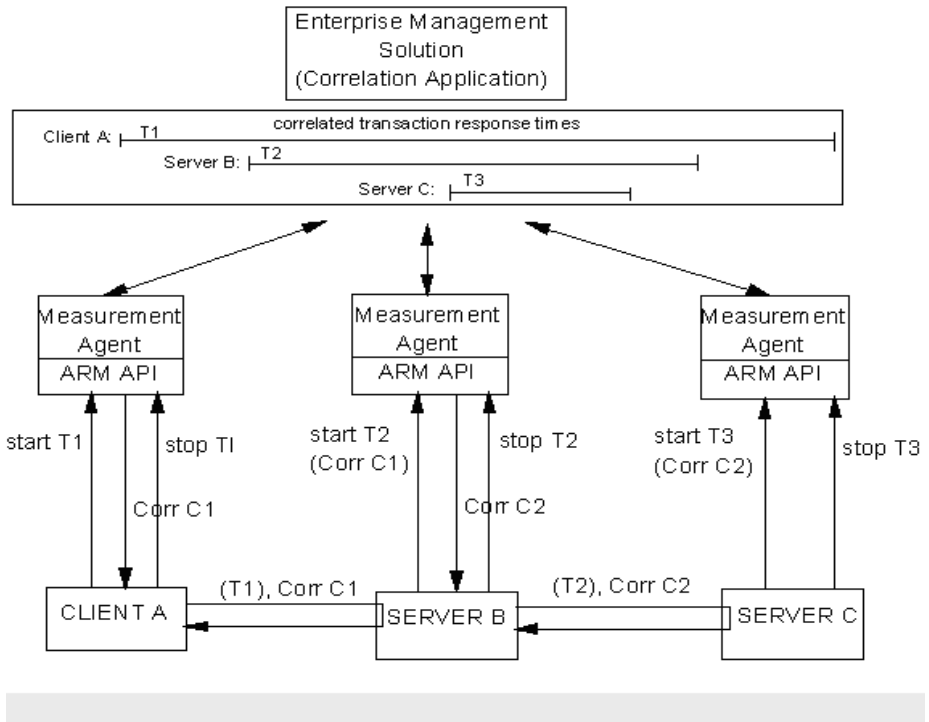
Enterprise Management Solution (Correlation Application)

correlated transaction response times

Client A: T1

Server B: T2

Server C: T3

Measurement Agent

ARM API

Measurement Agent

ARM API

Measurement Agent

ARM API

start T1

stop TI

Corr C1

start T2 (Corr C1)

stop T2

Corr C2

start T3 (Corr C2)

stop T3

CLIENT A

(T1), Corr C1

SERVER B

(T2), Corr C2

SERVER C